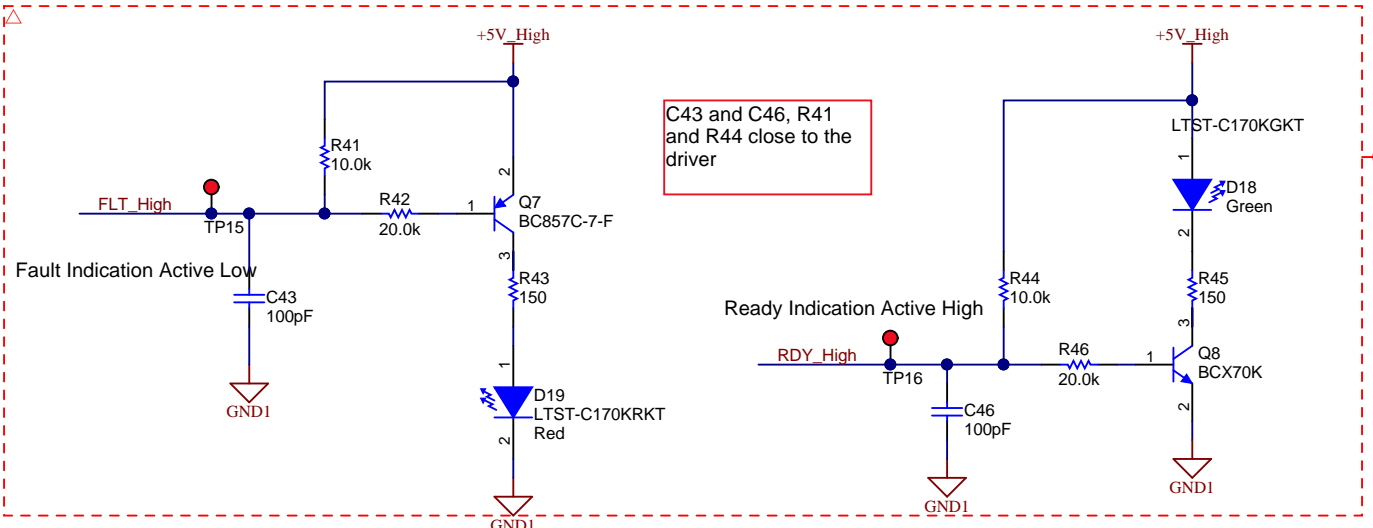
+5V_High

R41
10.0k

FLT_High

TP15

R42
20.0k

1

2

Q7
BC857C-7-F

3

R43
150

Fault Indication Active Low

C43
100pF

GND1

1

D19
LTST-C170KRKT
Red

2

GND1

C43 and C46, R41 and R44 close to the driver

+5V_High

LTST-C170KGKT

1

D18
Green

2

R45
150

3

R44
10.0k

Ready Indication Active High

RDY_High

TP16

R46
20.0k

1

Q8
BCX70K

2

C46
100pF

GND1

GND1